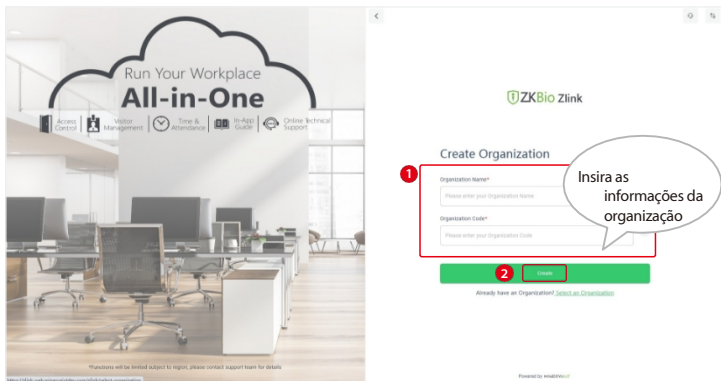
Run Your Workplace
All-in-One

Access Control | Visitor Management | Time & Attendance | In-App Guide | Online Technical Support

*Functions will be limited subject to region, please contact support team for details

ZKBio Zlink

Create Organization

1

Organization Name*

Please enter your Organization Name

Organization Code*

Please enter your Organization Code

Insira as informações da organização

2

Create

Already have an Organization? Select an Organization

Powered by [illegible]